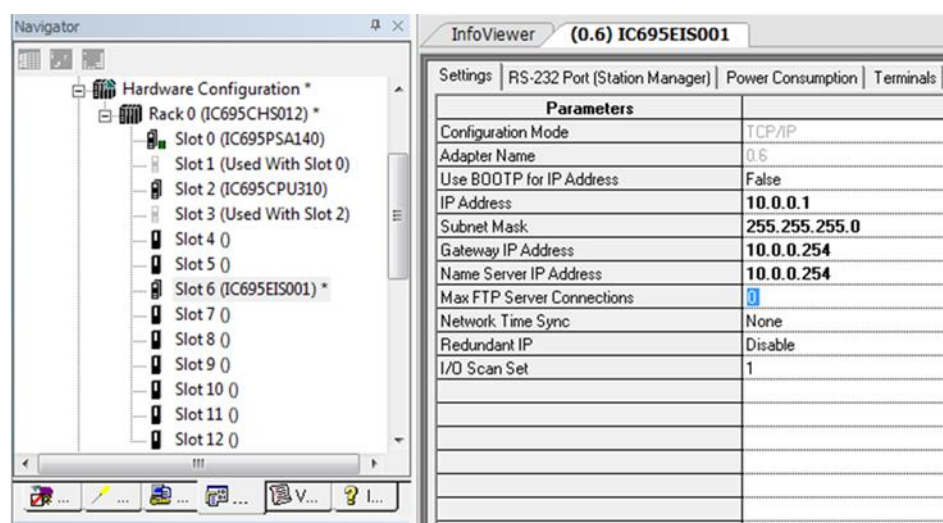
Navigator

Hardware Configuration *
Rack 0 (IC695CHS012) *
Slot 0 (IC695PSA140)
Slot 1 (Used With Slot 0)
Slot 2 (IC695CPU310)
Slot 3 (Used With Slot 2)
Slot 4 ()
Slot 5 ()
Slot 6 (IC695EIS001) *
Slot 7 ()
Slot 8 ()
Slot 9 ()
Slot 10 ()
Slot 11 ()
Slot 12 ()

InfoViewer | (0.6) IC695EIS001

Settings | RS-232 Port (Station Manager) | Power Consumption | Terminals

| Parameters | |
|---|---|
| Configuration Mode | TCP/IP |
| Adapter Name | 0.6 |
| Use BOOTP for IP Address | False |
| IP Address | 10.0.0.1 |
| Subnet Mask | 255.255.255.0 |
| Gateway IP Address | 10.0.0.254 |
| Name Server IP Address | 10.0.0.254 |
| Max FTP Server Connections | 0 |
| Network Time Sync | None |
| Redundant IP | Disable |
| I/O Scan Set | 1 |